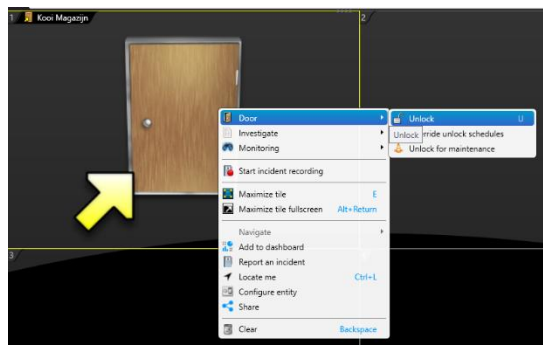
1 Kooi Magazijn
2
3
Door
Investigate
Monitoring
Start incident recording
Maximize tile E
Maximize tile fullscreen Alt+Return
Navigate
Add to dashboard
Report an incident
Locate me Ctrl+L
Configure entity
Share
Clear Backspace
Unlock U
Unlock
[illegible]rride unlock schedules
Unlock for maintenance